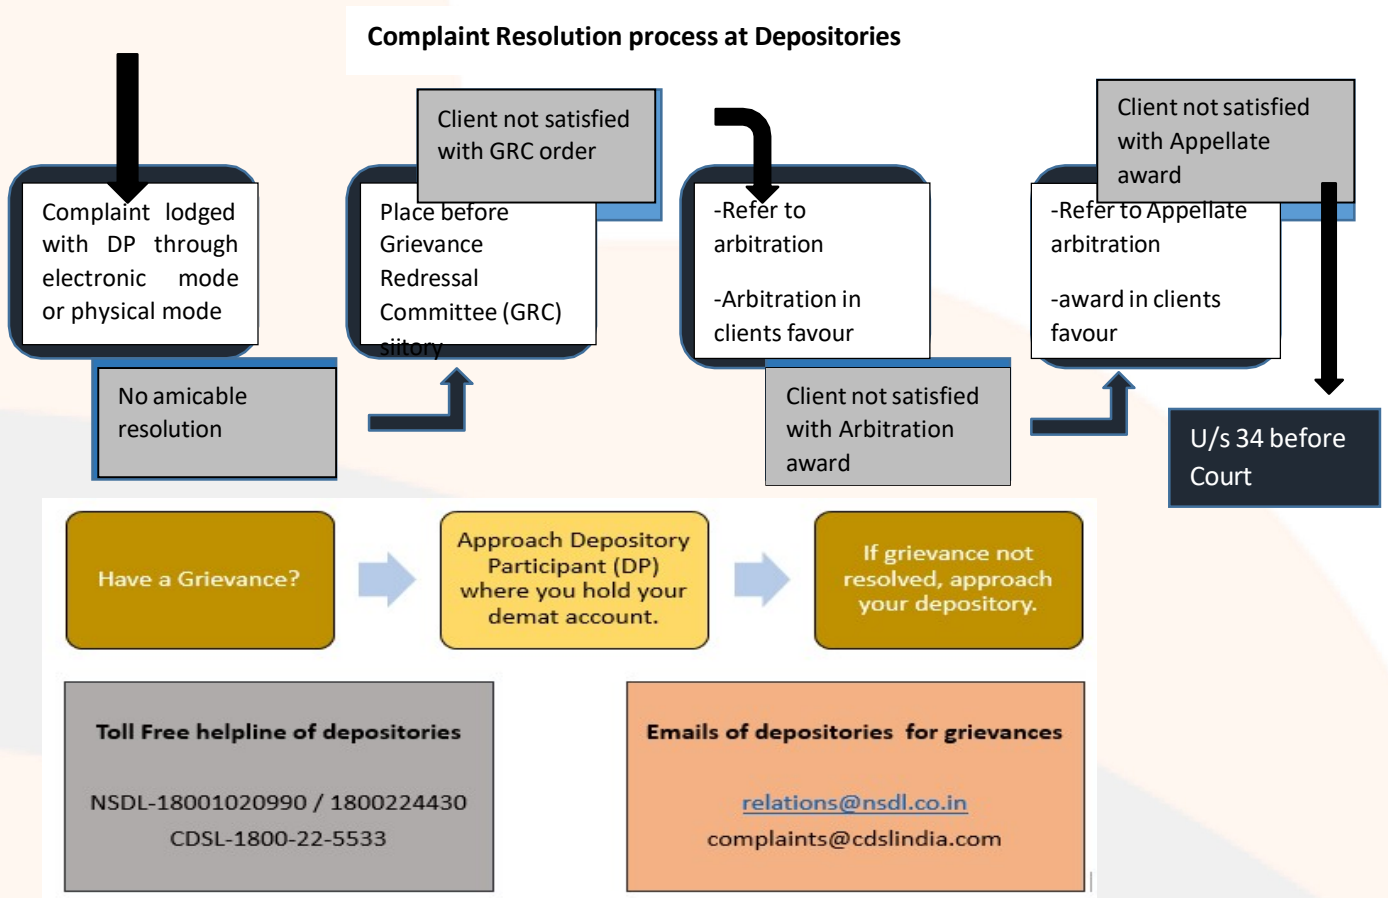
Complaint Resolution process at Depositories

Complaint lodged with DP through electronic mode or physical mode

No amicable resolution

Client not satisfied with GRC order

Place before Grievance Redressal Committee (GRC) siitory

-Refer to arbitration

-Arbitration in clients favour

Client not satisfied with Arbitration award

Client not satisfied with Appellate award

-Refer to Appellate arbitration

-award in clients favour

U/s 34 before Court

Have a Grievance?

Approach Depository Participant (DP) where you hold your demat account.

If grievance not resolved, approach your depository.

Toll Free helpline of depositories

NSDL-18001020990 / 1800224430
CDSL-1800-22-5533

Emails of depositories for grievances

relations@nsdl.co.in
complaints@cdslindia.com